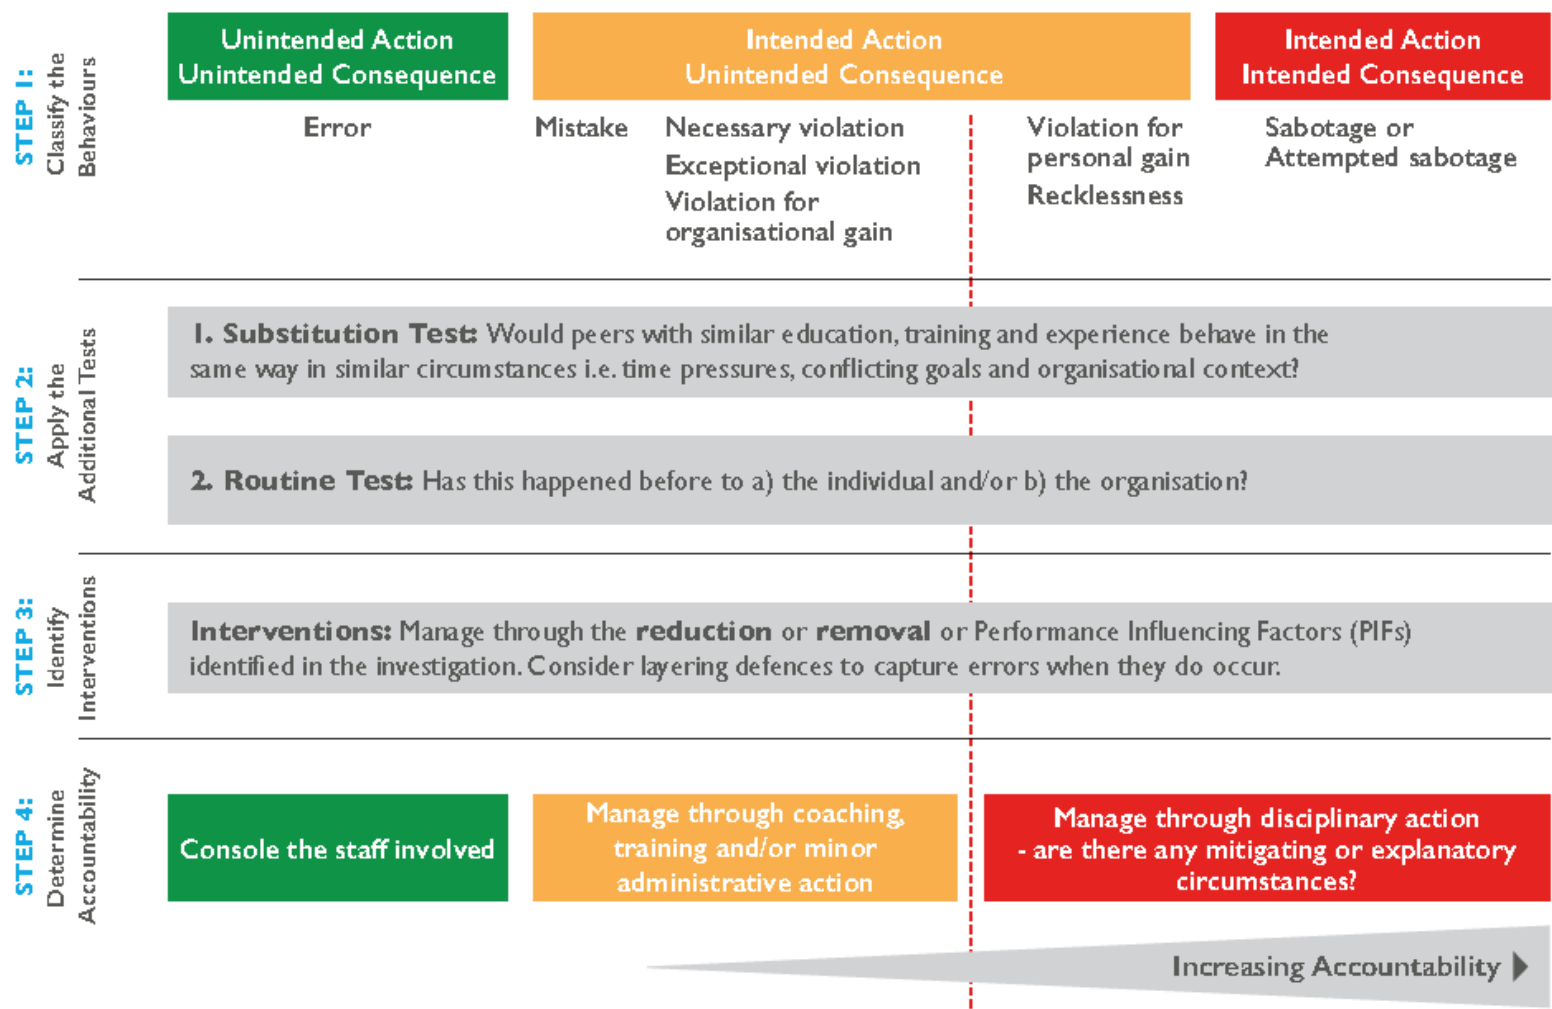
STEP 1: Classify the Behaviours

Unintended Action Unintended Consequence

Intended Action Unintended Consequence

Intended Action Intended Consequence

Error

Mistake

Necessary violation
Exceptional violation
Violation for organisational gain

Violation for personal gain
Recklessness

Sabotage or Attempted sabotage

STEP 2: Apply the Additional Tests

1. Substitution Test: Would peers with similar education, training and experience behave in the same way in similar circumstances i.e. time pressures, conflicting goals and organisational context?

2. Routine Test: Has this happened before to a) the individual and/or b) the organisation?

STEP 3: Identify Interventions

Interventions: Manage through the reduction or removal or Performance Influencing Factors (PIFs) identified in the investigation. Consider layering defences to capture errors when they do occur.

STEP 4: Determine Accountability

Console the staff involved

Manage through coaching, training and/or minor administrative action

Manage through disciplinary action - are there any mitigating or explanatory circumstances?

Increasing Accountability